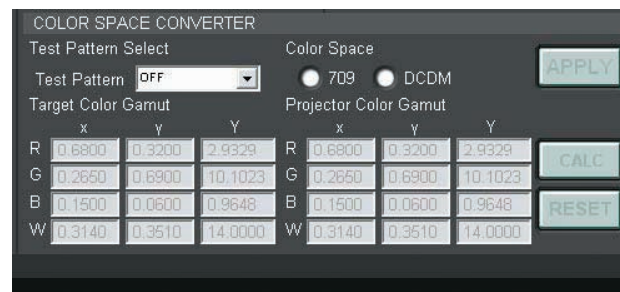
COLOR SPACE CONVERTER

Test Pattern Select

Test Pattern OFF

Color Space

709 DCDM

APPLY

Target Color Gamut

| | x | y | Y |
|---|---|---|---|
| R | 0.6800 | 0.3200 | 2.9329 |
| G | 0.2650 | 0.6900 | 10.1023 |
| B | 0.1500 | 0.0600 | 0.9648 |
| W | 0.3140 | 0.3510 | 14.0000 |

Projector Color Gamut

| | x | y | Y |
|---|---|---|---|
| R | 0.6800 | 0.3200 | 2.9329 |
| G | 0.2650 | 0.6900 | 10.1023 |
| B | 0.1500 | 0.0600 | 0.9648 |
| W | 0.3140 | 0.3510 | 14.0000 |

CALC

RESET